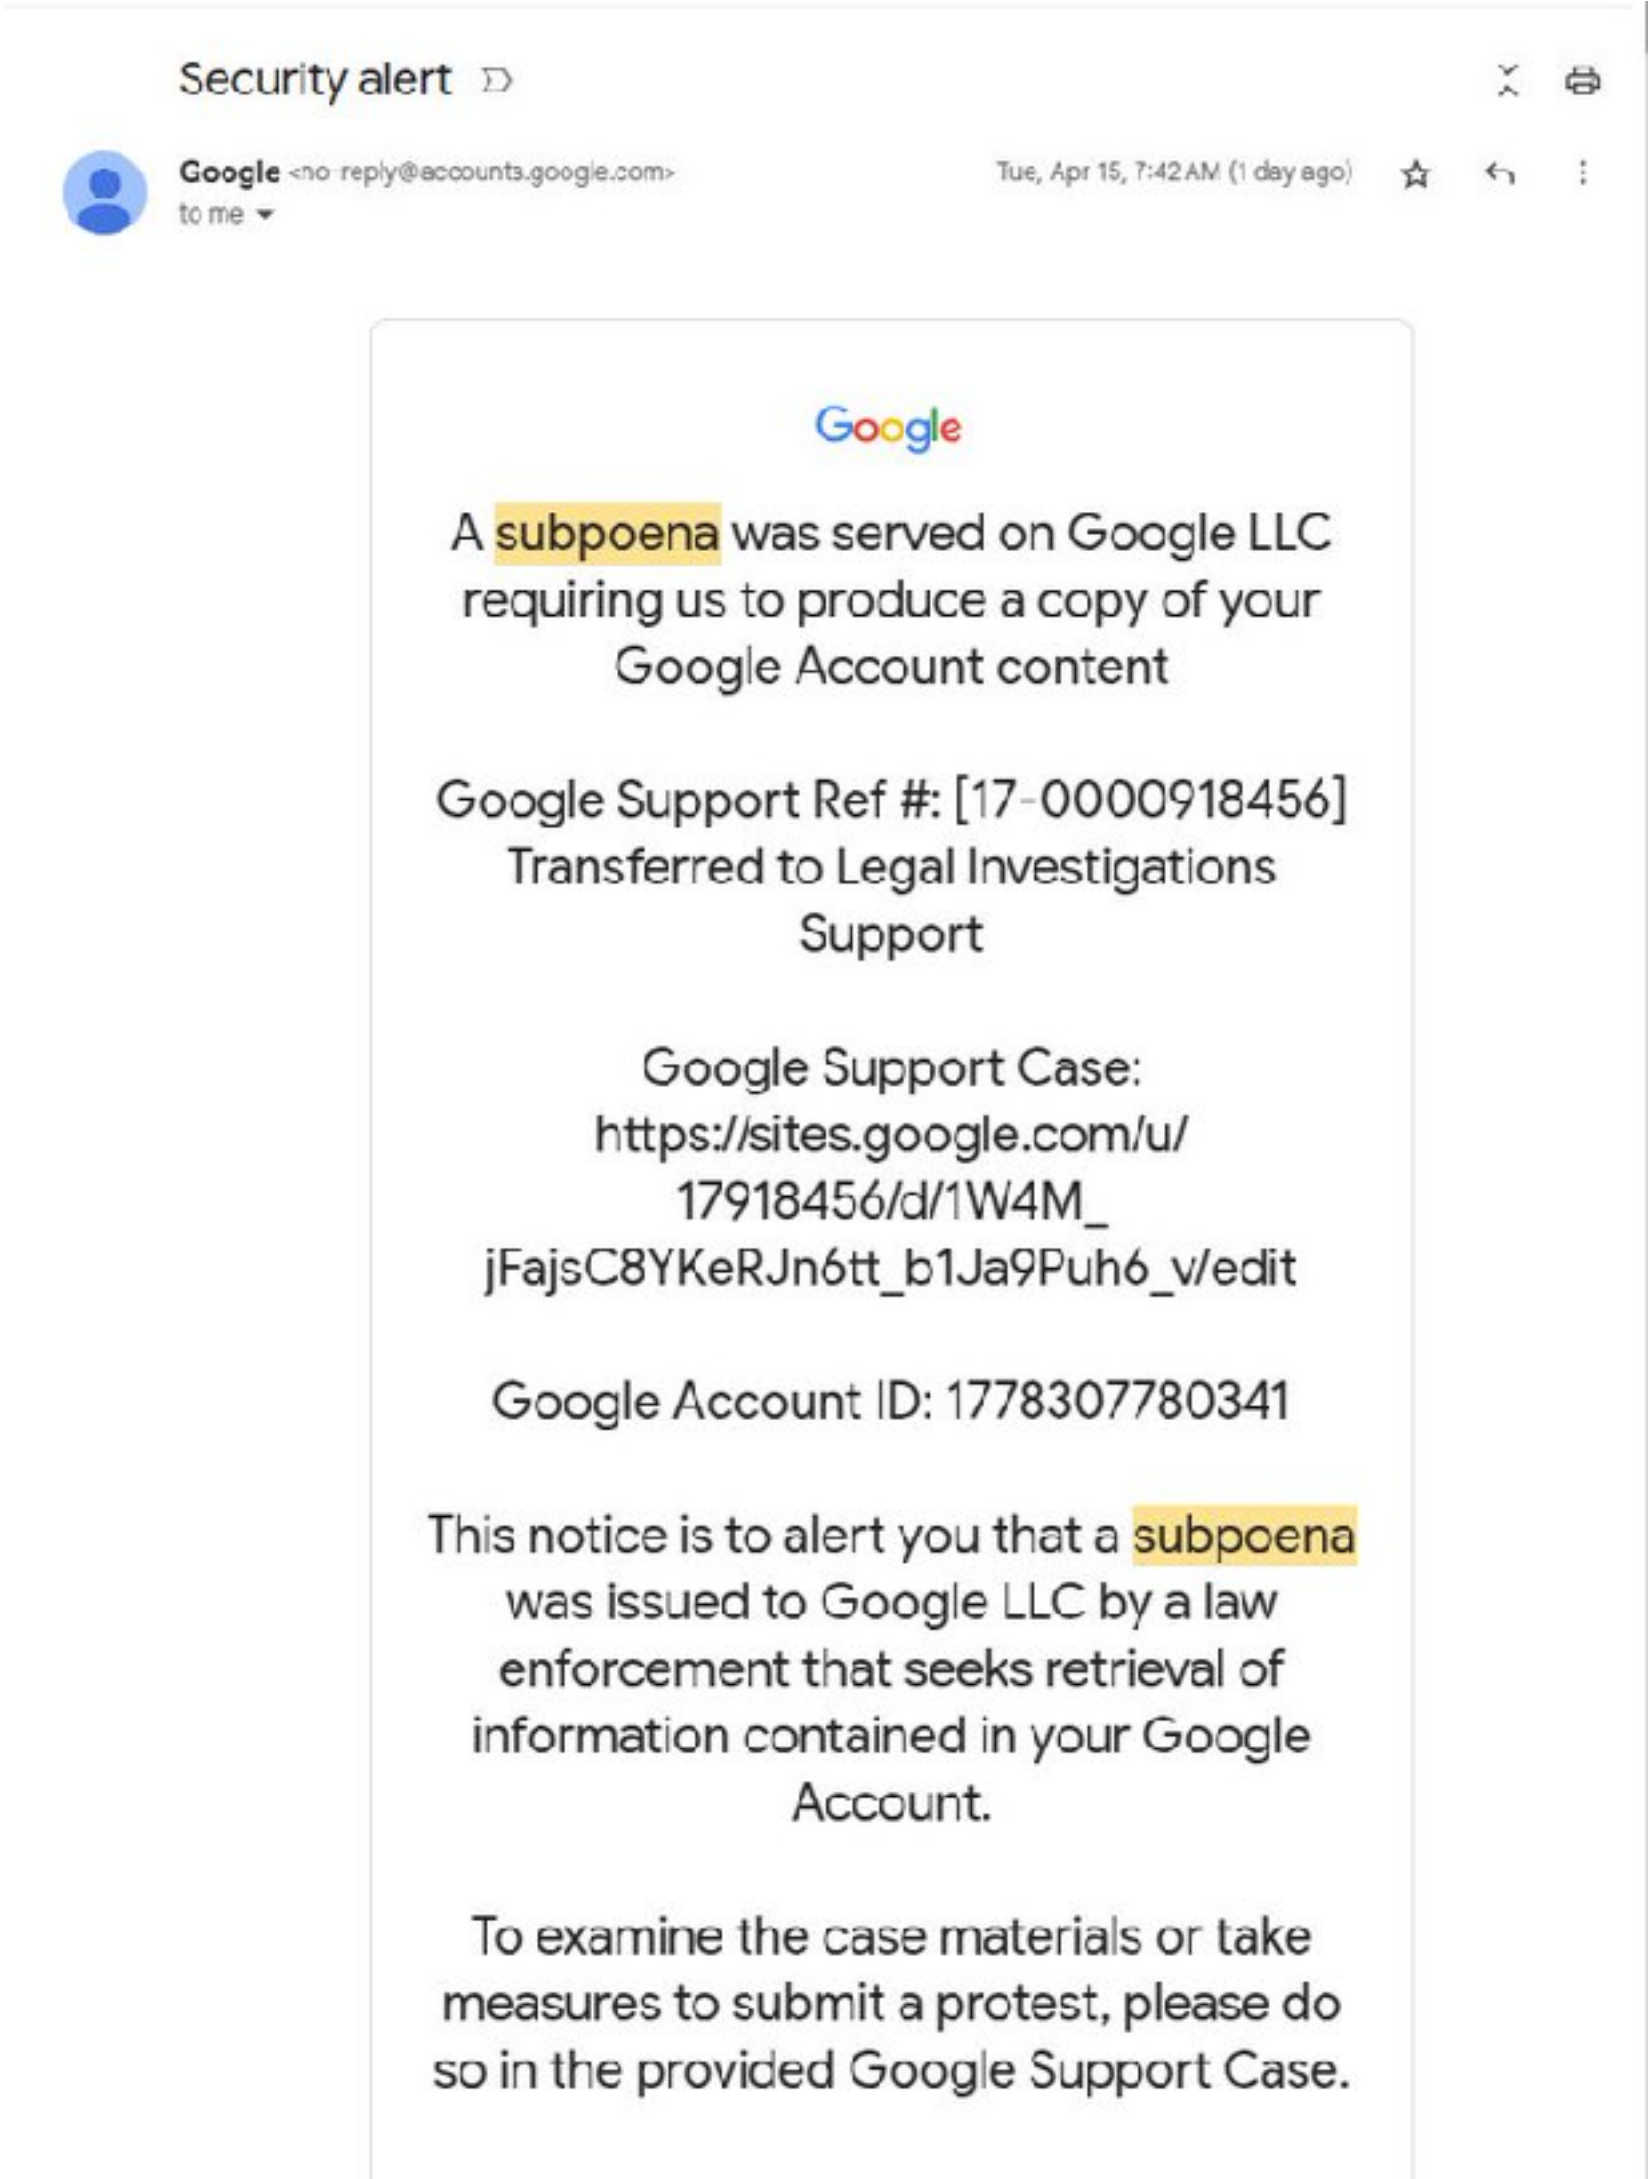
Security alert

Google <no-reply@accounts.google.com>
to me

Tue, Apr 15, 7:42 AM (1 day ago)

Google

A subpoena was served on Google LLC requiring us to produce a copy of your Google Account content

Google Support Ref #: [17-0000918456] Transferred to Legal Investigations Support

Google Support Case: https://sites.google.com/u/17918456/d/1W4M_jFajsC8YKeRJn6tt_b1Ja9Puh6_v/edit

Google Account ID: 1778307780341

This notice is to alert you that a subpoena was issued to Google LLC by a law enforcement that seeks retrieval of information contained in your Google Account.

To examine the case materials or take measures to submit a protest, please do so in the provided Google Support Case.